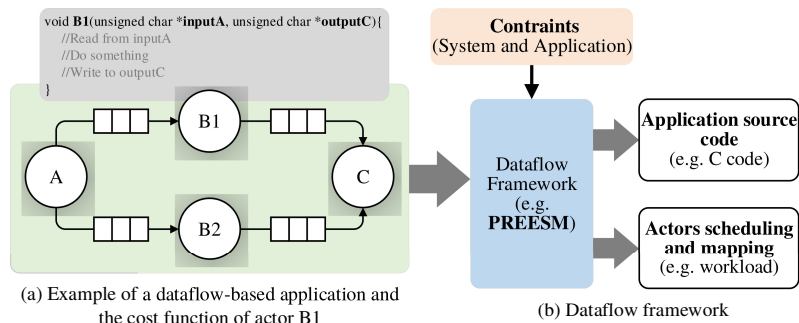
void **B1**(unsigned char ***inputA**, unsigned char ***outputC**){
//Read from inputA
//Do something
//Write to outputC
}

**Contraints**
(System and Application)

B1

A

C

B2

Dataflow Framework (e.g. **PREESM**)

**Application source code**
(e.g. C code)

**Actors scheduling and mapping**
(e.g. workload)

(a) Example of a dataflow-based application and the cost function of actor B1

(b) Dataflow framework